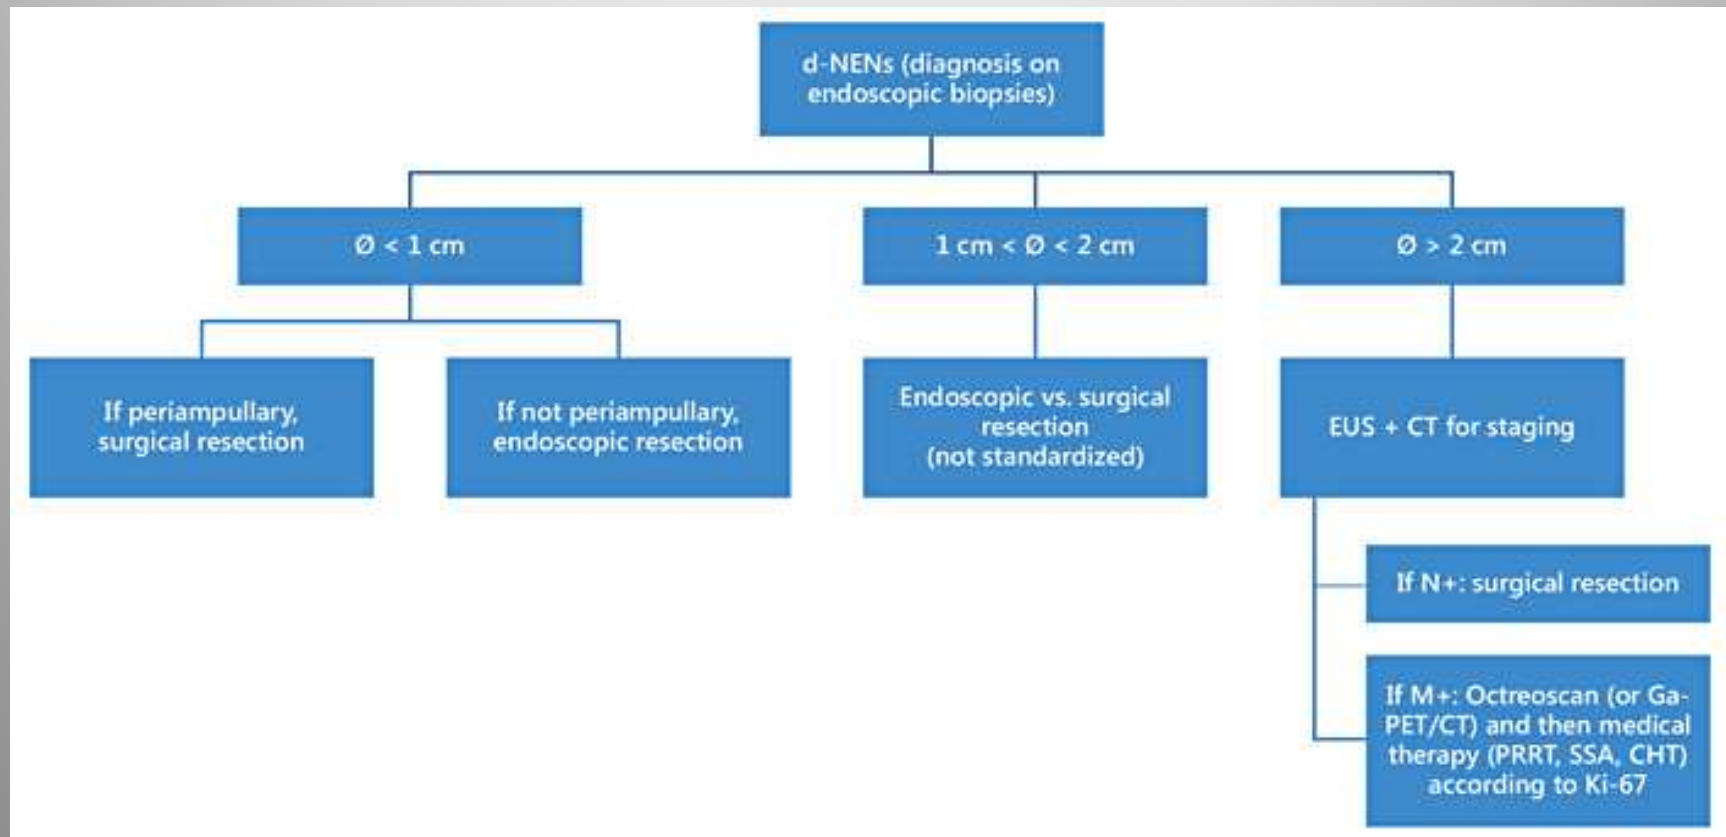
d-NENs (diagnosis on endoscopic biopsies)

Ø < 1 cm

1 cm < Ø < 2 cm

Ø > 2 cm

If periampullary, surgical resection

If not periampullary, endoscopic resection

Endoscopic vs. surgical resection (not standardized)

EUS + CT for staging

If N+: surgical resection

If M+: Octreoscan (or Ga-PET/CT) and then medical therapy (PRRT, SSA, CHT) according to Ki-67